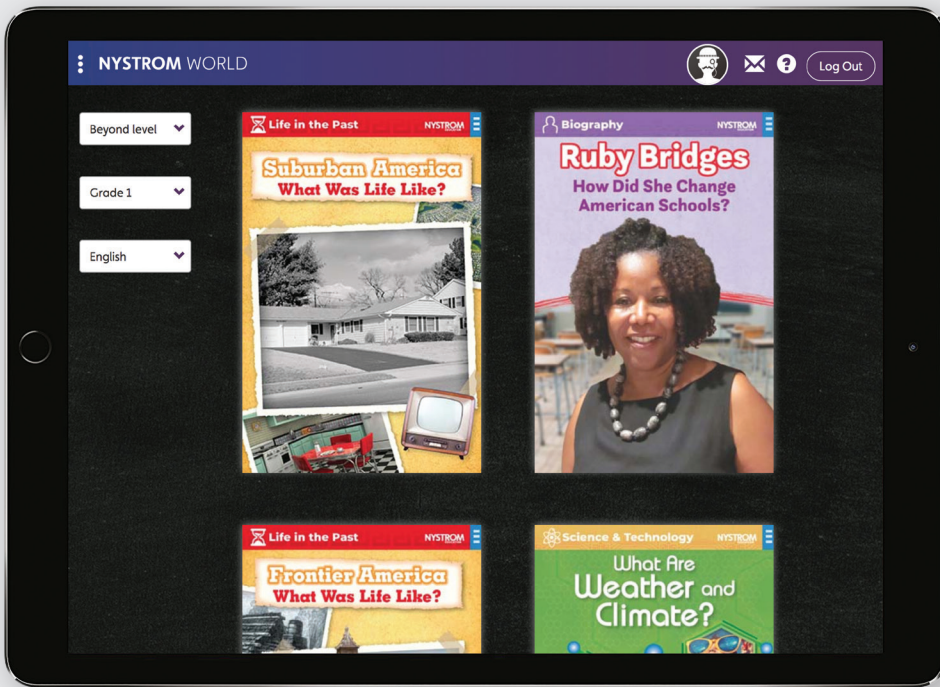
NYSTROM WORLD

Log Out

Beyond level

Grade 1

English

Life in the Past NYSTROM

Suburban America
What Was Life Like?

Biography NYSTROM

Ruby Bridges
How Did She Change American Schools?

Life in the Past NYSTROM

Frontier America
What Was Life Like?

Science & Technology NYSTROM

What Are Weather and Climate?